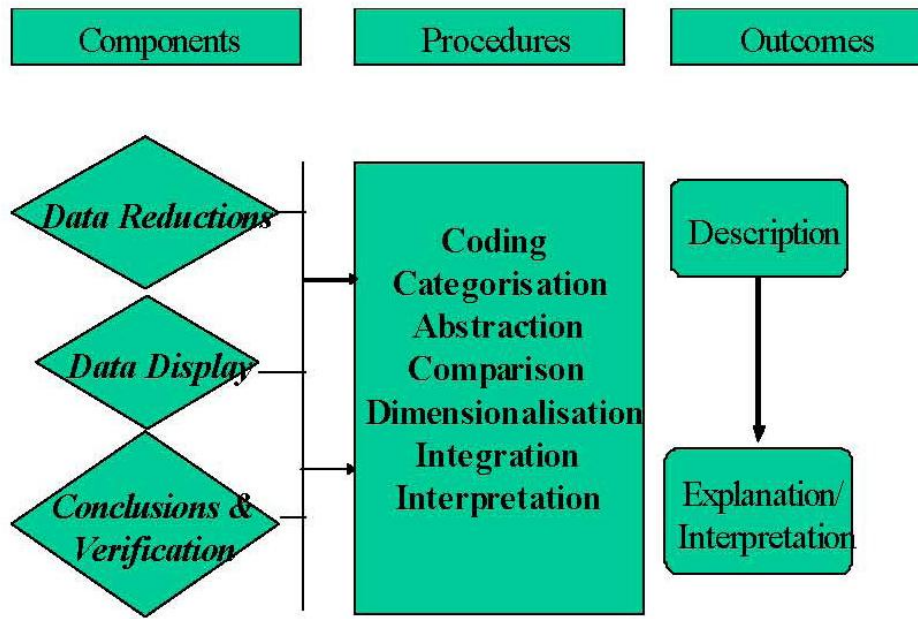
Components

Procedures

Outcomes

Data Reductions

Data Display

Conclusions & Verification

Coding
Categorisation
Abstraction
Comparison
Dimensionalisation
Integration
Interpretation

Description

Explanation/ Interpretation